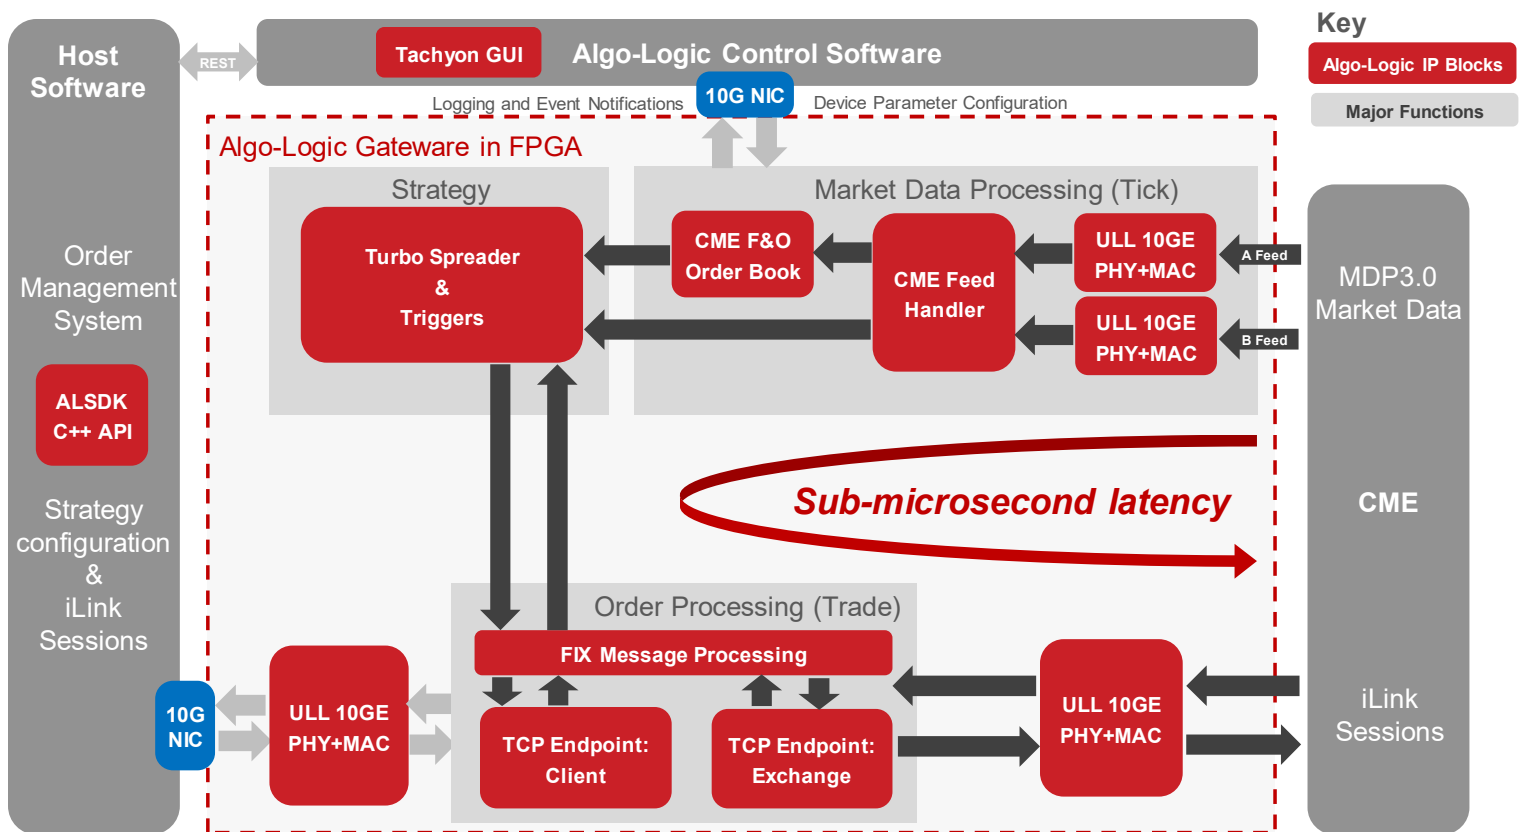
Host Software

REST

Tachyon GUI

Algo-Logic Control Software

Key

Algo-Logic IP Blocks

Major Functions

Logging and Event Notifications

10G NIC

Device Parameter Configuration

Algo-Logic Gateware in FPGA

Strategy

Turbo Spreader & Triggers

Market Data Processing (Tick)

CME F&O Order Book

CME Feed Handler

ULL 10GE PHY+MAC

A Feed

ULL 10GE PHY+MAC

B Feed

MDP3.0 Market Data

Order Management System

ALSDK C++ API

Strategy configuration & iLink Sessions

Sub-microsecond latency

CME

Order Processing (Trade)

FIX Message Processing

10G NIC

ULL 10GE PHY+MAC

TCP Endpoint: Client

TCP Endpoint: Exchange

ULL 10GE PHY+MAC

iLink Sessions